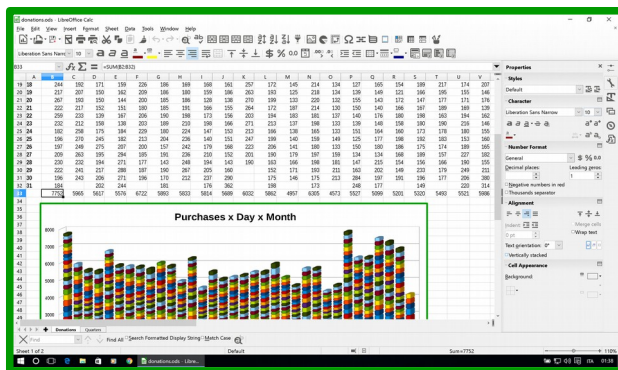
donations.ods - LibreOffice Calc

File Edit View Insert Format Sheet Data Tools Window Help

Liberation Sans Narrow 10

B33 =SUM(B2:B32)

| | A | B | C | D | E | F | G | H | I | J | K | L | M | N | O | P | Q | R | S | T | U | V |
|---|---|---|---|---|---|---|---|---|---|---|---|---|---|---|---|---|---|---|---|---|---|---|
| 19 | 18 | 244 | 192 | 171 | 159 | 226 | 186 | 169 | 168 | 161 | 257 | 172 | 145 | 214 | 134 | 127 | 165 | 154 | 189 | 217 | 174 | 207 |
| 20 | 19 | 217 | 207 | 150 | 162 | 209 | 186 | 180 | 159 | 186 | 263 | 193 | 125 | 218 | 134 | 139 | 149 | 121 | 166 | 195 | 155 | 148 |
| 21 | 20 | 267 | 193 | 150 | 144 | 200 | 185 | 186 | 128 | 136 | 270 | 199 | 133 | 220 | 132 | 155 | 143 | 172 | 147 | 177 | 171 | 176 |
| 22 | 21 | 222 | 217 | 152 | 151 | 180 | 185 | 191 | 166 | 155 | 264 | 172 | 167 | 214 | 130 | 150 | 140 | 166 | 167 | 189 | 169 | 139 |
| 23 | 22 | 259 | 233 | 139 | 167 | 206 | 190 | 198 | 173 | 156 | 203 | 194 | 183 | 181 | 137 | 140 | 176 | 180 | 198 | 163 | 194 | 162 |
| 24 | 23 | 232 | 212 | 158 | 130 | 203 | 189 | 223 | 198 | 166 | 271 | 213 | 137 | 198 | 133 | 139 | 148 | 158 | 180 | 190 | 216 | 146 |
| 25 | 24 | 182 | 258 | 175 | 184 | 229 | 180 | 224 | 147 | 153 | 212 | 186 | 138 | 165 | 133 | 151 | 164 | 160 | 173 | 178 | 180 | 155 |
| 26 | 25 | 196 | 270 | 245 | 182 | 213 | 204 | 236 | 140 | 151 | 247 | 199 | 140 | 159 | 149 | 125 | 177 | 198 | 192 | 183 | 153 | 160 |
| 27 | 26 | 197 | 249 | 275 | 207 | 200 | 157 | 242 | 179 | 168 | 223 | 206 | 141 | 180 | 133 | 150 | 180 | 186 | 175 | 174 | 189 | 165 |
| 28 | 27 | 209 | 263 | 195 | 294 | 185 | 191 | 236 | 210 | 152 | 201 | 190 | 179 | 197 | 159 | 134 | 134 | 168 | 189 | 157 | 227 | 182 |
| 29 | 28 | 230 | 232 | 184 | 271 | 177 | 143 | 248 | 194 | 143 | 190 | 163 | 166 | 198 | 181 | 147 | 215 | 154 | 156 | 166 | 190 | 155 |
| 30 | 29 | 222 | 241 | 217 | 280 | 157 | 190 | 267 | 205 | 160 | | 152 | 171 | 193 | 211 | 162 | 202 | 149 | 233 | 179 | 249 | 211 |
| 31 | 30 | 194 | 243 | 206 | 271 | 196 | 170 | 212 | 237 | 206 | | 175 | 146 | 175 | 213 | 284 | 197 | 191 | 196 | 177 | 206 | 280 |
| 32 | 31 | 184 | | 202 | 244 | | 181 | | 176 | 362 | | 198 | | 173 | | 248 | 177 | | 149 | | 220 | 314 |
| 33 | | 7752 | 5965 | 5617 | 5576 | 6722 | 5883 | 5833 | 5814 | 6089 | 5862 | 4957 | 6305 | 4573 | 5527 | 5099 | 5201 | 5320 | 5493 | 5521 | 5986 | |

Purchases x Day x Month

8000
7000
6000
5000
4000
3000
2000
1000

Donations Quotation

Find Find All Search Formatted Display String Match Case

Sheet 1 of 2 Default Sum=7752 110%

Properties
Styles
Default
Character
Liberation Sans Narrow 10
Number Format
General
Decimal places: Leading zeroes:
Negative numbers in red
Thousands separator
Alignment
Indent: Merge cells
Wrap text
Text orientation: 0°
Vertically stacked
Cell Appearance
Background:

donations.ods - Libre...
07:38